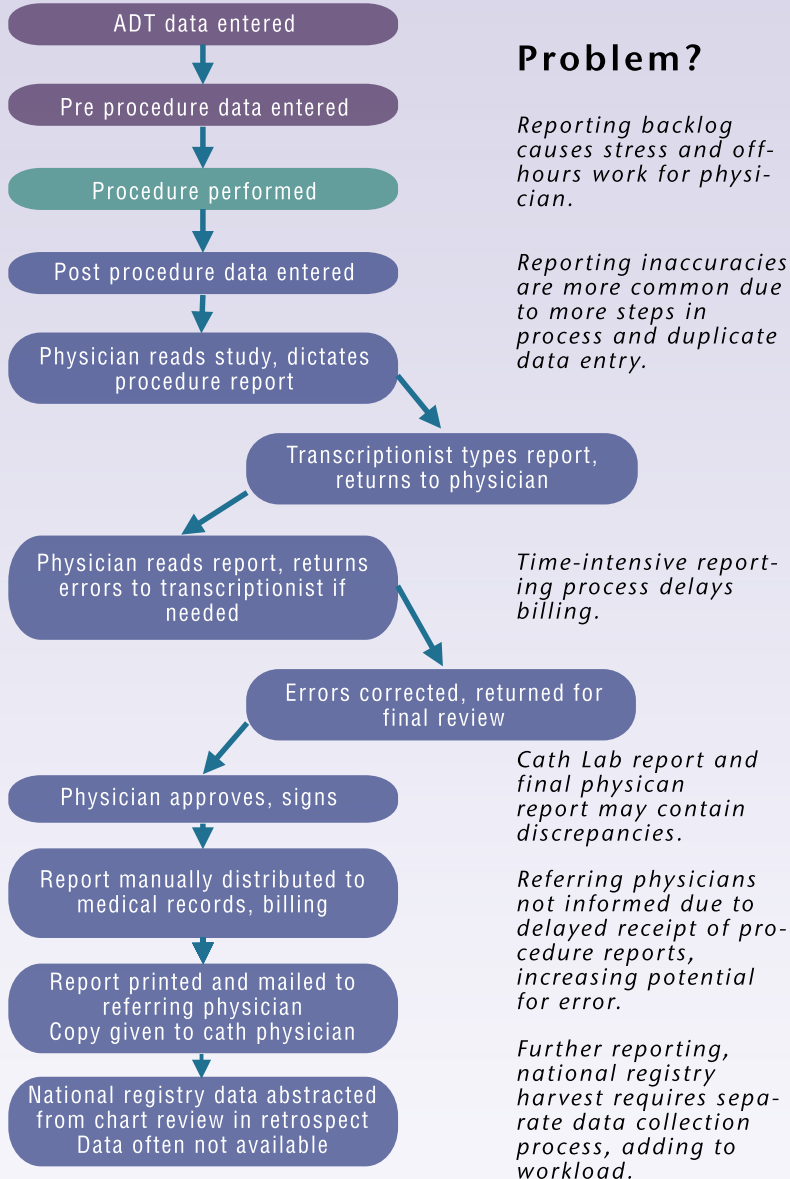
ADT data entered

Pre procedure data entered

Procedure performed

Post procedure data entered

Physician reads study, dictates procedure report

Transcriptionist types report, returns to physician

Physician reads report, returns errors to transcriptionist if needed

Errors corrected, returned for final review

Physician approves, signs

Report manually distributed to medical records, billing

Report printed and mailed to referring physician
Copy given to cath physician

National registry data abstracted from chart review in retrospect
Data often not available

Problem?

Reporting backlog causes stress and off-hours work for physician.

Reporting inaccuracies are more common due to more steps in process and duplicate data entry.

Time-intensive reporting process delays billing.

Cath Lab report and final physican report may contain discrepancies.

Referring physicians not informed due to delayed receipt of procedure reports, increasing potential for error.

Further reporting, national registry harvest requires separate data collection process, adding to workload.